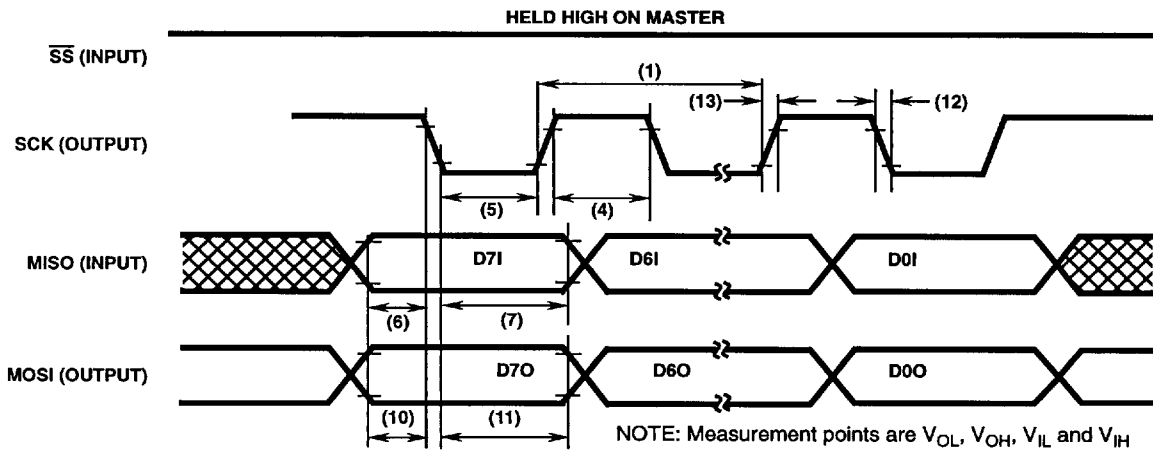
HELD HIGH ON MASTER

$\overline{SS}$ (INPUT)

(1)

(13)

(12)

SCK (OUTPUT)

(5)

(4)

MISO (INPUT)

D7I

D6I

D0I

(6)

(7)

MOSI (OUTPUT)

D7O

D6O

D0O

(10)

(11)

NOTE: Measurement points are $V_{OL}$, $V_{OH}$, $V_{IL}$ and $V_{IH}$